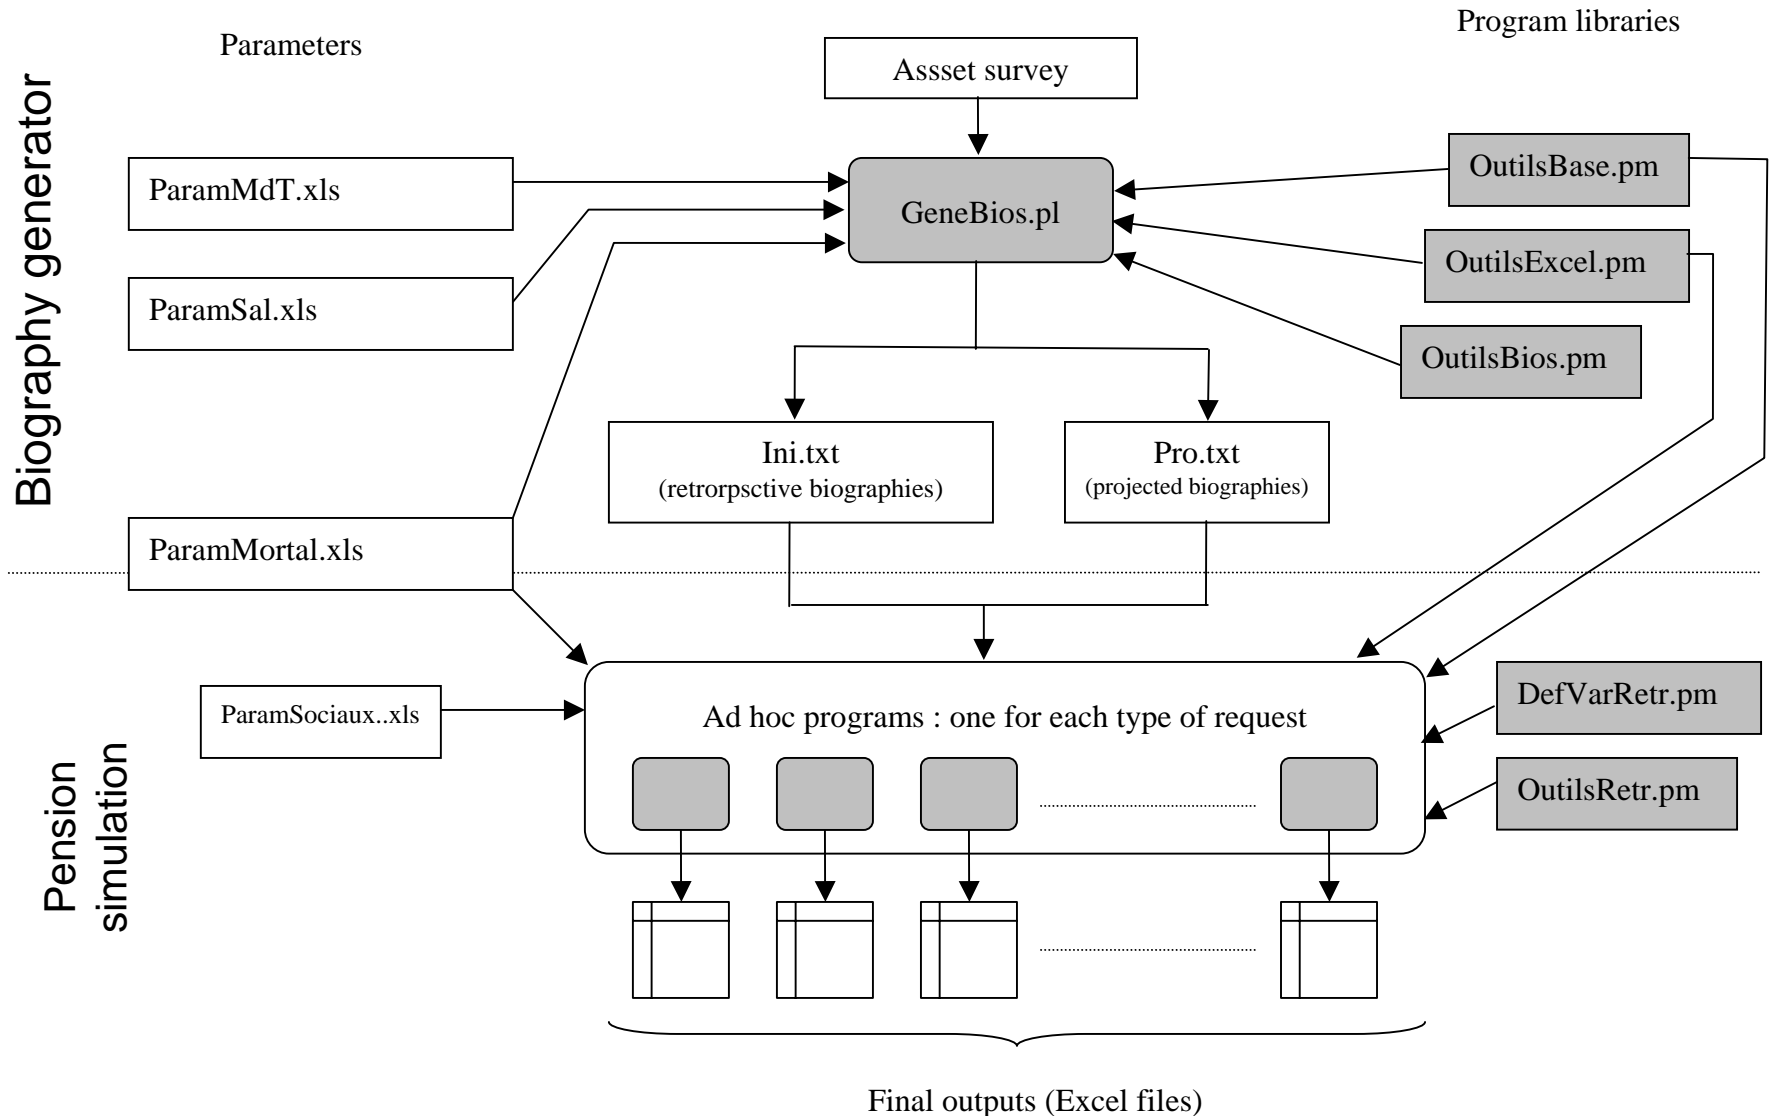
Biography generator

Parameters

Program libraries

Assset survey

ParamMdT.xls

GeneBios.pl

OutilsBase.pm

OutilsExcel.pm

ParamSal.xls

OutilsBios.pm

Ini.txt
(retrorpsctive biographies)

Pro.txt
(projected biographies)

ParamMortal.xls

Pension simulation

ParamSociaux..xls

Ad hoc programs : one for each type of request

DefVarRetr.pm

OutilsRetr.pm

Final outputs (Excel files)